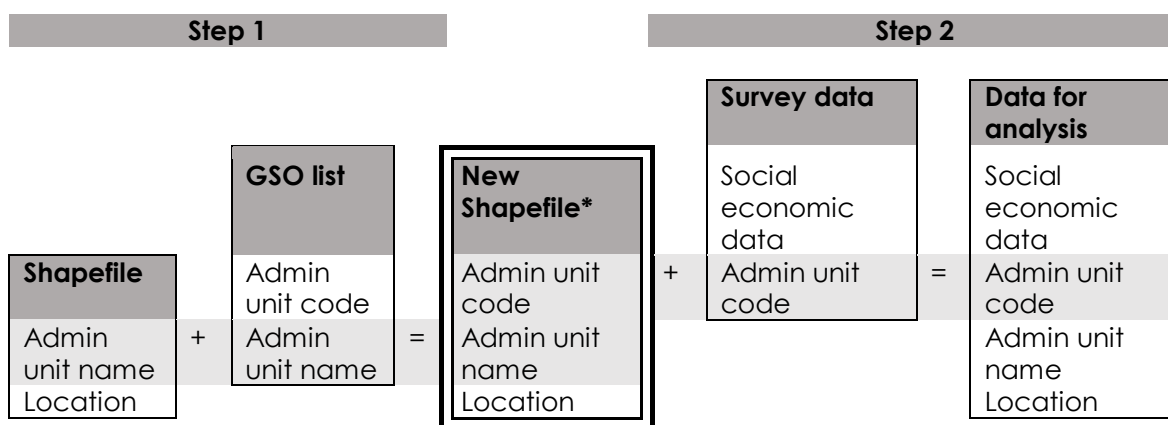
| Step 1 | | | | | | Step 2 | | |
|---|---|---|---|---|---|---|---|---|
| | | | | | | Survey data | | Data for analysis |
| | | GSO list | | New Shapefile* | | Social economic data | | Social economic data |
| Shapefile | | Admin unit code | | Admin unit code | + | Admin unit code | = | Admin unit code |
| Admin unit name | + | Admin unit name | = | Admin unit name | | | | Admin unit name |
| Location | | | | Location | | | | Location |